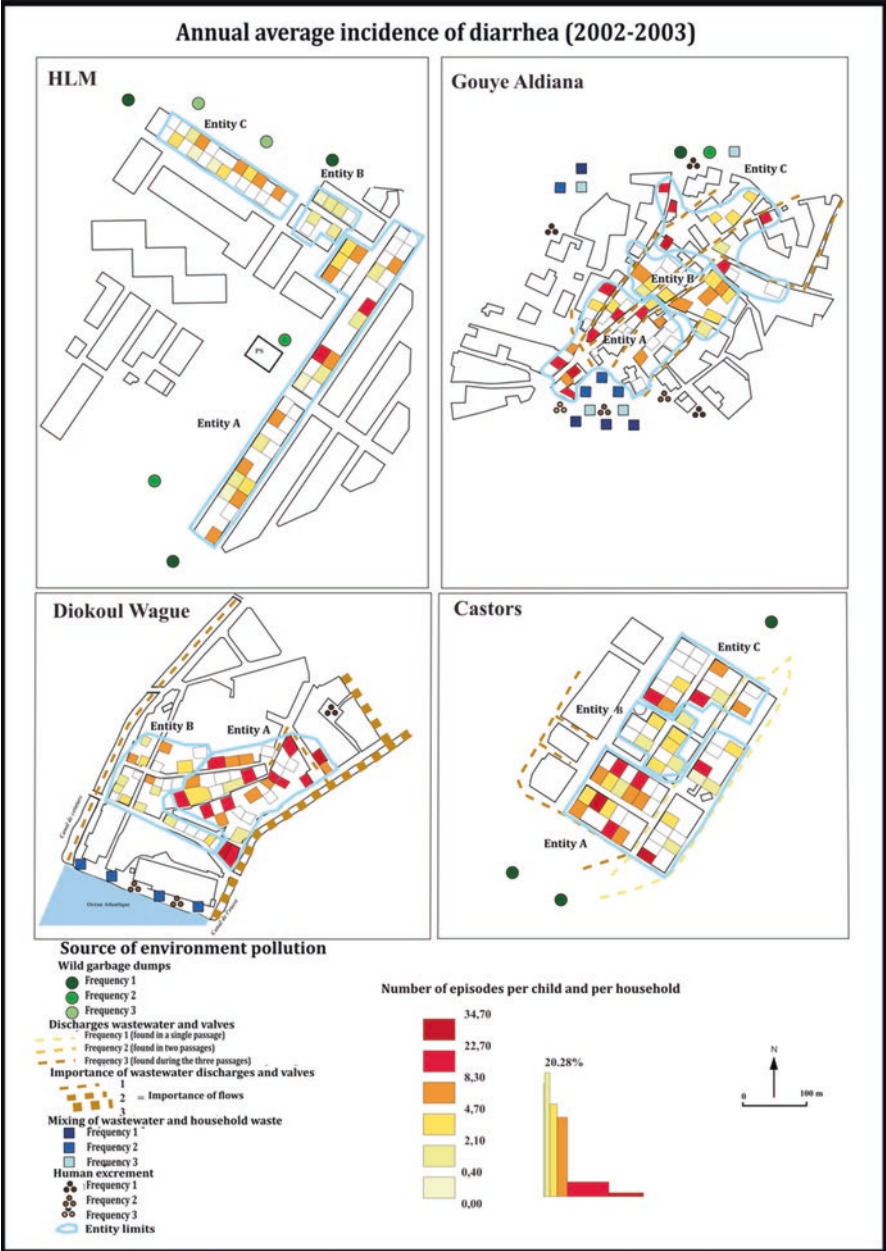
Annual average incidence of diarrhea (2002-2003)

HLM

Entity C

Entity B

PS

Entity A

Gouye Aldiana

Entity C

Entity B

Entity A

Diokoul Wague

Entity B

Entity A

Canal de ceinture

Océan Atlantique

Canal de l'Océan

Castors

Entity C

Entity B

Entity A

Source of environment pollution

Wild garbage dumps

Frequency 1

Frequency 2

Frequency 3

Discharges wastewater and valves

Frequency 1 (found in a single passage)

Frequency 2 (found in two passages)

Frequency 3 (found during the three passages)

Importance of wastewater discharges and valves

1

2 = Importance of flows

3

Mixing of wastewater and household waste

Frequency 1

Frequency 2

Frequency 3

Human excrement

Frequency 1

Frequency 2

Frequency 3

Entity limits

Number of episodes per child and per household

34,70

22,70

8,30

4,70

2,10

0,40

0,00

20.28%

N

0

100 m